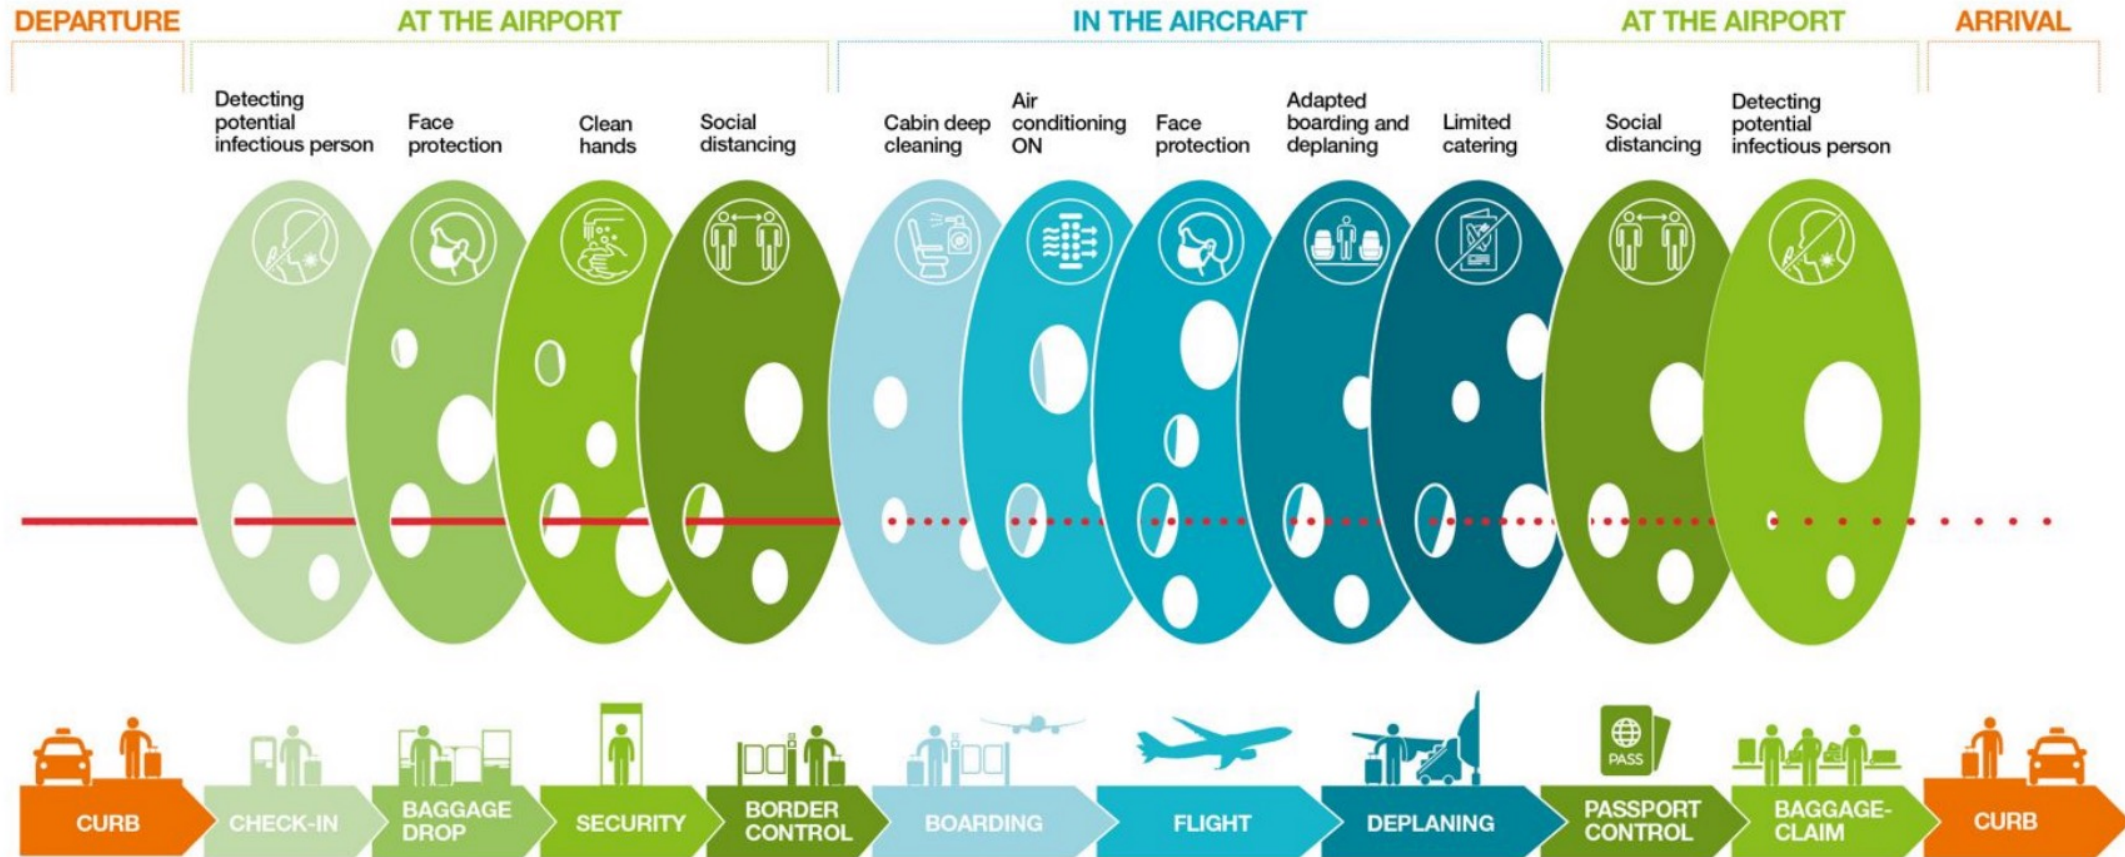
DEPARTURE

AT THE AIRPORT

IN THE AIRCRAFT

AT THE AIRPORT

ARRIVAL

Detecting potential infectious person

Face protection

Clean hands

Social distancing

Cabin deep cleaning

Air conditioning ON

Face protection

Adapted boarding and deplaning

Limited catering

Social distancing

Detecting potential infectious person

PASS

CURB

CHECK-IN

BAGGAGE DROP

SECURITY

BORDER CONTROL

BOARDING

FLIGHT

DEPLANING

PASSPORT CONTROL

BAGGAGE-CLAIM

CURB